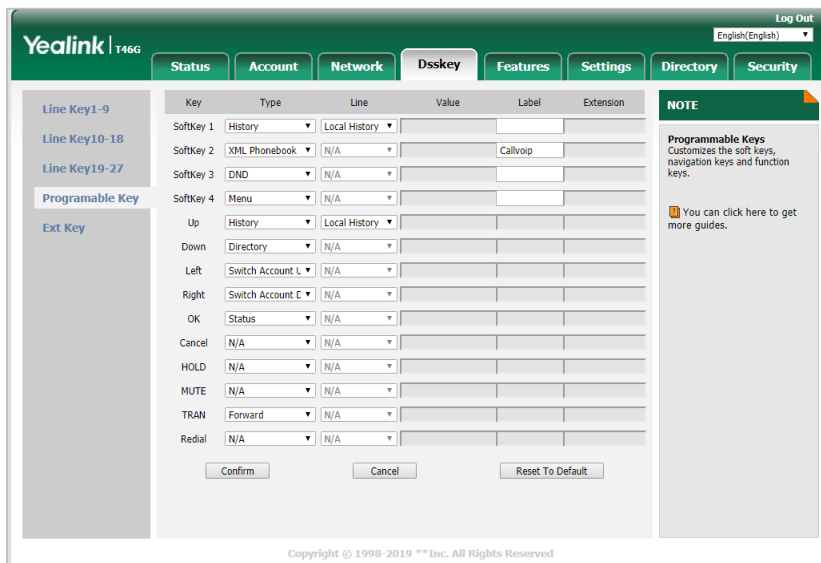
Log Out
English(English)

Yealink | T46G

Status | Account | Network | Dsskey | Features | Settings | Directory | Security

Line Key1-9
Line Key10-18
Line Key19-27
Programable Key
Ext Key

| Key | Type | Line | Value | Label | Extension |
|---|---|---|---|---|---|
| SoftKey 1 | History | Local History | | | |
| SoftKey 2 | XML Phonebook | N/A | | Callvoip | |
| SoftKey 3 | DND | N/A | | | |
| SoftKey 4 | Menu | N/A | | | |
| Up | History | Local History | | | |
| Down | Directory | N/A | | | |
| Left | Switch Account L | N/A | | | |
| Right | Switch Account D | N/A | | | |
| OK | Status | N/A | | | |
| Cancel | N/A | N/A | | | |
| HOLD | N/A | N/A | | | |
| MUTE | N/A | N/A | | | |
| TRAN | Forward | N/A | | | |
| Redial | N/A | N/A | | | |

Confirm | Cancel | Reset To Default

NOTE

Programmable Keys
Customizes the soft keys, navigation keys and function keys.

You can click here to get more guides.

Copyright © 1998-2019 **Inc. All Rights Reserved